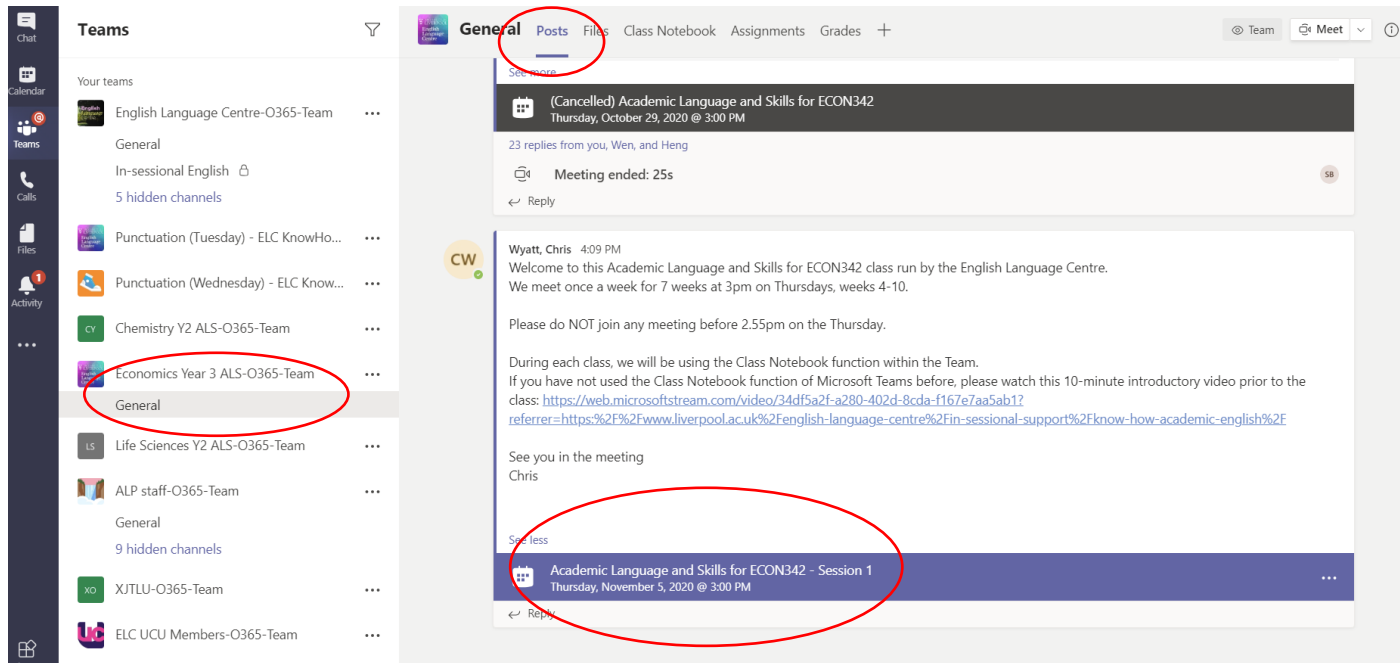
Chat
Calendar
Teams
Calls
Files
1
Activity
...

Teams

Your teams

English Language Centre-O365-Team ...
General
In-sessional English
5 hidden channels

Punctuation (Tuesday) - ELC KnowHo... ...

Punctuation (Wednesday) - ELC Know... ...

CY Chemistry Y2 ALS-O365-Team ...

Economics Year 3 ALS-O365-Team ...
General

LS Life Sciences Y2 ALS-O365-Team ...

ALP staff-O365-Team ...
General
9 hidden channels

XO XJTLU-O365-Team ...

ELC UCU Members-O365-Team ...

General Posts Files Class Notebook Assignments Grades +

Team Meet

See more

(Cancelled) Academic Language and Skills for ECON342
Thursday, October 29, 2020 @ 3:00 PM

23 replies from you, Wen, and Heng

Meeting ended: 25s

SB

Reply

CW

Wyatt, Chris 4:09 PM
Welcome to this Academic Language and Skills for ECON342 class run by the English Language Centre.
We meet once a week for 7 weeks at 3pm on Thursdays, weeks 4-10.

Please do NOT join any meeting before 2.55pm on the Thursday.

During each class, we will be using the Class Notebook function within the Team.
If you have not used the Class Notebook function of Microsoft Teams before, please watch this 10-minute introductory video prior to the class: https://web.microsoftstream.com/video/34df5a2f-a280-402d-8cda-f167e7aa5ab1?referrer=https:%2F%2Fwww.liverpool.ac.uk%2Fenglish-language-centre%2Fin-sessional-support%2Fknow-how-academic-english%2F

See you in the meeting
Chris

See less

Academic Language and Skills for ECON342 - Session 1
Thursday, November 5, 2020 @ 3:00 PM

Reply